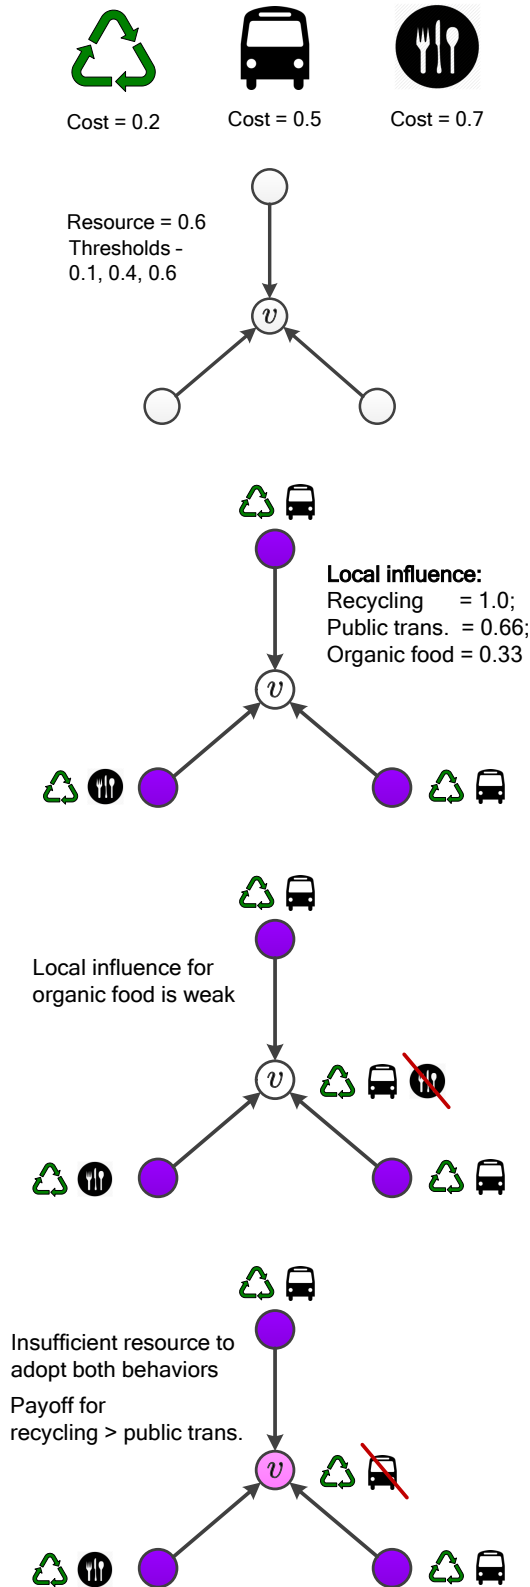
Cost = 0.2
Cost = 0.5
Cost = 0.7

Resource = 0.6
Thresholds - 0.1, 0.4, 0.6

$v$

Local influence:
Recycling = 1.0;
Public trans. = 0.66;
Organic food = 0.33

$v$

Local influence for organic food is weak

$v$

Insufficient resource to adopt both behaviors

Payoff for recycling > public trans.

$v$